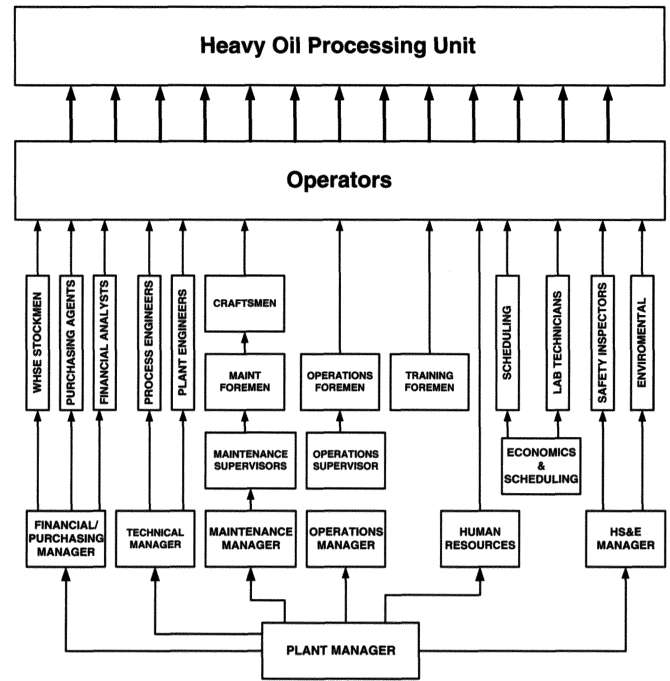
Heavy Oil Processing Unit

Operators

WHSE STOCKMEN

PURCHASING AGENTS

FINANCIAL ANALYSTS

PROCESS ENGINEERS

PLANT ENGINEERS

CRAFTSMEN

MAINT FOREMEN

OPERATIONS FOREMEN

TRAINING FOREMEN

SCHEDULING

LAB TECHNICIANS

SAFETY INSPECTORS

ENVIROMENTAL

MAINTENANCE SUPERVISORS

OPERATIONS SUPERVISOR

ECONOMICS & SCHEDULING

FINANCIAL/ PURCHASING MANAGER

TECHNICAL MANAGER

MAINTENANCE MANAGER

OPERATIONS MANAGER

HUMAN RESOURCES

HS&E MANAGER

PLANT MANAGER